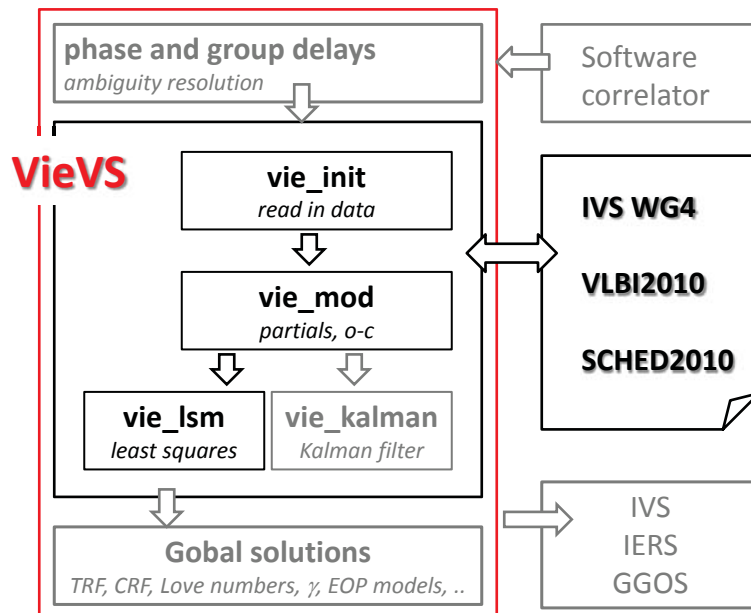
phase and group delays
ambiguity resolution

Software correlator

VieVS

vie_init
read in data

vie_mod
partials, o-c

vie_lsm
least squares

vie_kalman
Kalman filter

IVS WG4

VLBI2010

SCHED2010

Gobal solutions
TRF, CRF, Love numbers, $\gamma$, EOP models, ..

IVS
IERS
GGOS